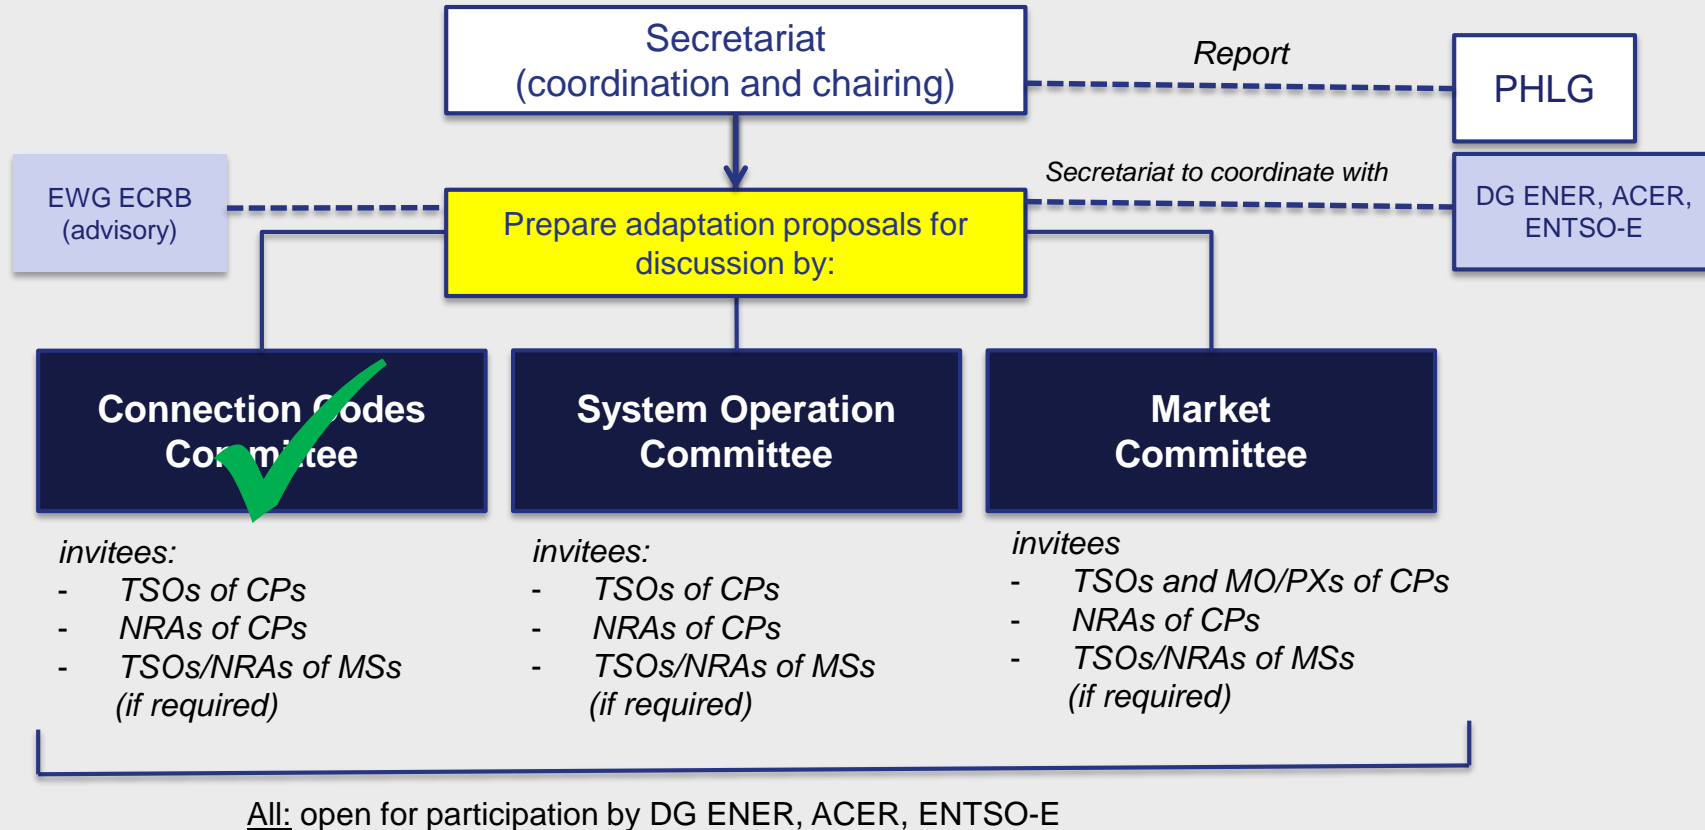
Secretariat
(coordination and chairing)

Report

PHLG

EWG ECRB
(advisory)

Prepare adaptation proposals for discussion by:

Secretariat to coordinate with

DG ENER, ACER, ENTSO-E

Connection Codes Committee

System Operation Committee

Market Committee

invitees:
- TSOs of CPs
- NRAs of CPs
- TSOs/NRAs of MSs
(if required)

invitees:
- TSOs of CPs
- NRAs of CPs
- TSOs/NRAs of MSs
(if required)

invitees
- TSOs and MO/PXs of CPs
- NRAs of CPs
- TSOs/NRAs of MSs
(if required)

All: open for participation by DG ENER, ACER, ENTSO-E